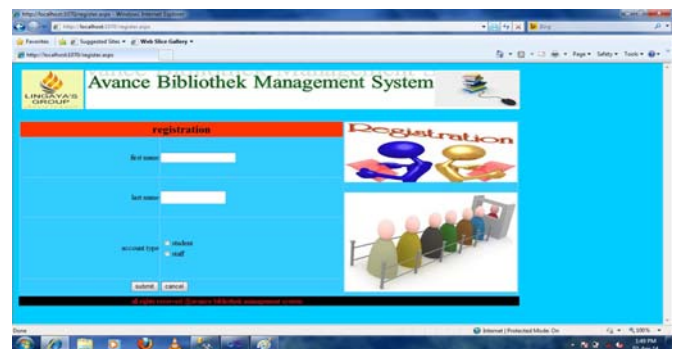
http://localhost:1070/register.aspx - Windows Internet Explorer

http://localhost:1070/register.aspx

Bing

Favorites | Suggested Sites ▾ | Web Slice Gallery ▾

http://localhost:1070/register.aspx

Page ▾ Safety ▾ Tools ▾

LINGAYA'S GROUP

Avance Bibliothek Management System

registration

Registration

first name

last name

account type
student
staff

submit | cancel

all rights reserved @avance bibliothek management system

Done

Internet | Protected Mode: On

100%

3:48 PM